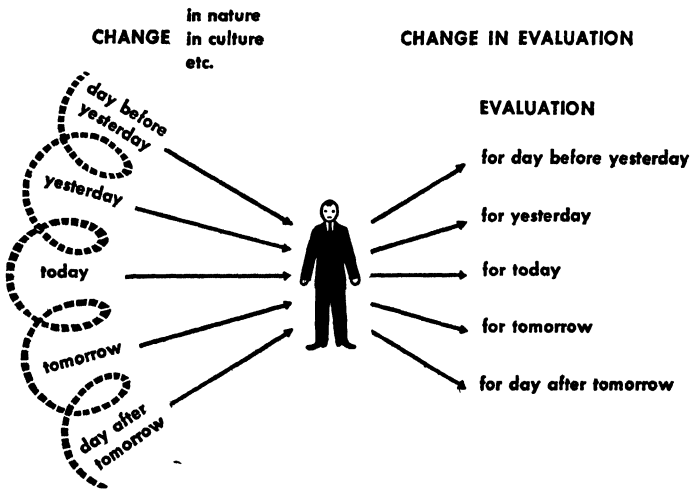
CHANGE in nature in culture etc.

CHANGE IN EVALUATION

day before yesterday

yesterday

today

tomorrow

day after tomorrow

EVALUATION

for day before yesterday

for yesterday

for today

for tomorrow

for day after tomorrow